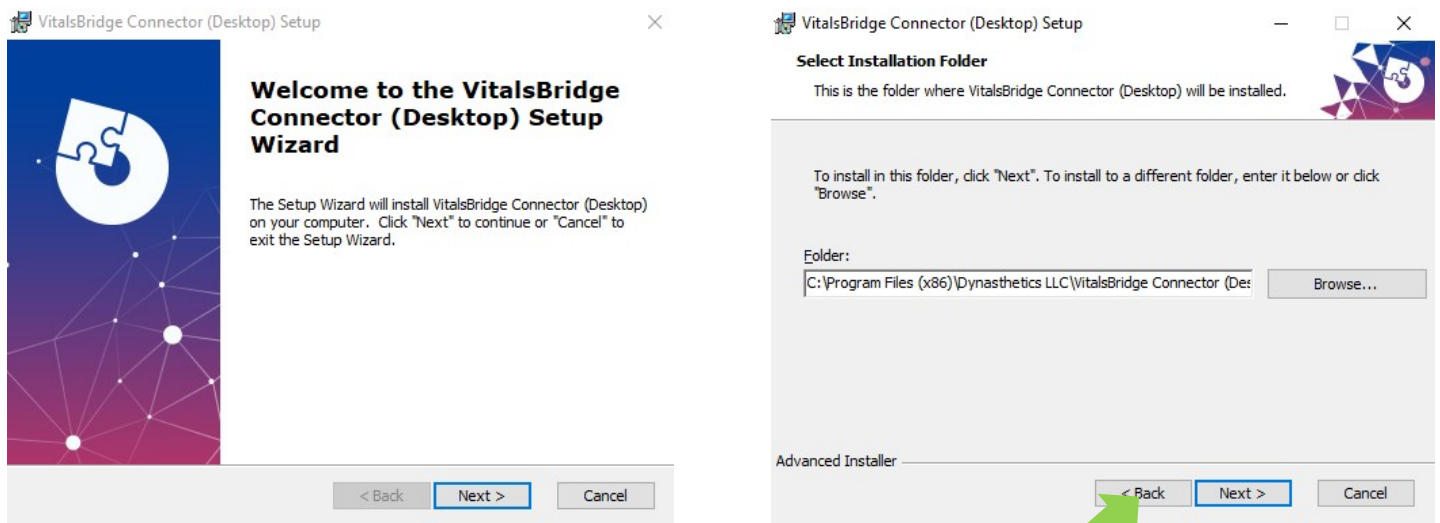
VitalsBridge Connector (Desktop) Setup

Welcome to the VitalsBridge Connector (Desktop) Setup Wizard

The Setup Wizard will install VitalsBridge Connector (Desktop) on your computer. Click "Next" to continue or "Cancel" to exit the Setup Wizard.

< Back
Next >
Cancel

VitalsBridge Connector (Desktop) Setup

Select Installation Folder

This is the folder where VitalsBridge Connector (Desktop) will be installed.

To install in this folder, click "Next". To install to a different folder, enter it below or click "Browse".

Folder:

C:\Program Files (x86)\Dynasthetics LLC\VitalsBridge Connector (Des

Browse...

Advanced Installer

< Back
Next >
Cancel